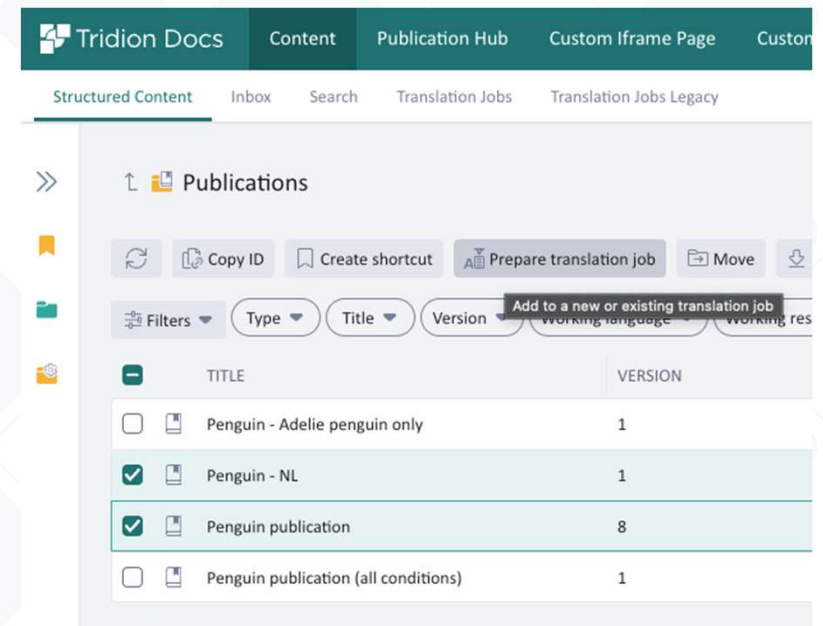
Tridion Docs | Content | Publication Hub | Custom Iframe Page | Custon

Structured Content | Inbox | Search | Translation Jobs | Translation Jobs Legacy

Publications

Copy ID | Create shortcut | Prepare translation job | Move

Add to a new or existing translation job

Filters | Type | Title | Version | Working language | Working res

| | | TITLE | VERSION |
|---|---|---|---|
| ☐ | | Penguin - Adelie penguin only | 1 |
| ☑ | | Penguin - NL | 1 |
| ☑ | | Penguin publication | 8 |
| ☐ | | Penguin publication (all conditions) | 1 |